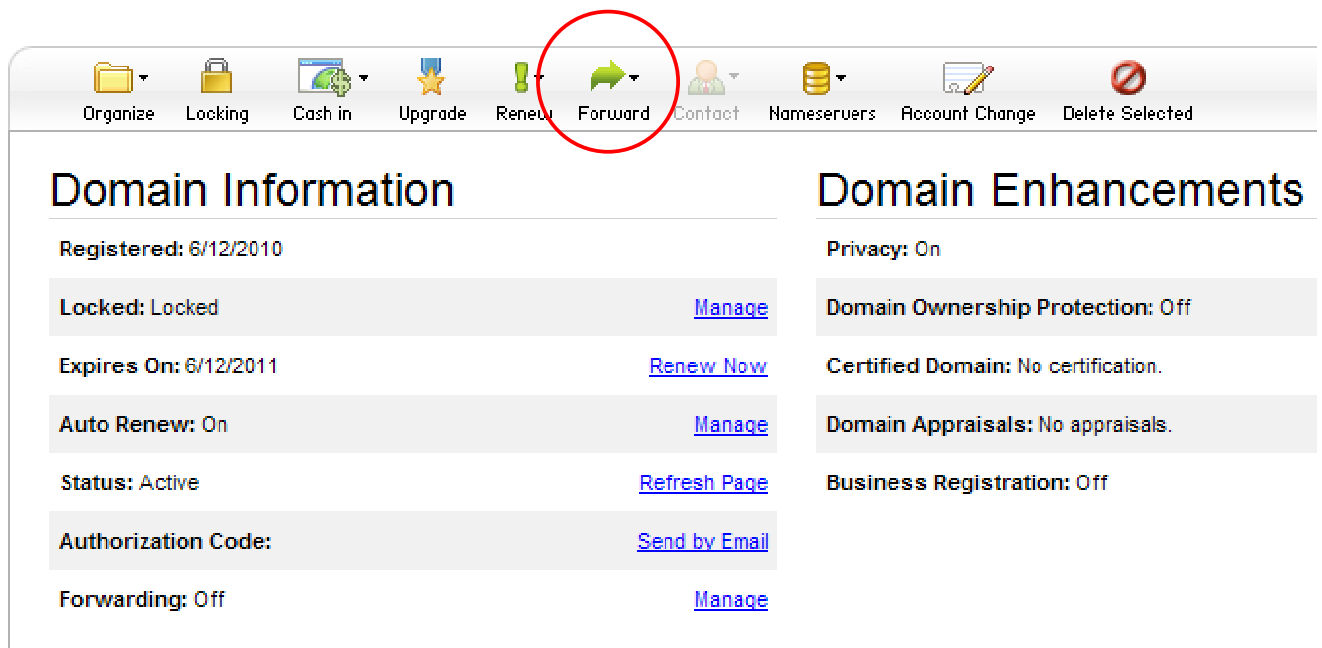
Organize Locking Cash in Upgrade Renew Forward Contact Nameservers Account Change Delete Selected

Domain Information

Registered: 6/12/2010

Locked: Locked Manage

Expires On: 6/12/2011 Renew Now

Auto Renew: On Manage

Status: Active Refresh Page

Authorization Code: Send by Email

Forwarding: Off Manage

Domain Enhancements

Privacy: On

Domain Ownership Protection: Off

Certified Domain: No certification.

Domain Appraisals: No appraisals.

Business Registration: Off